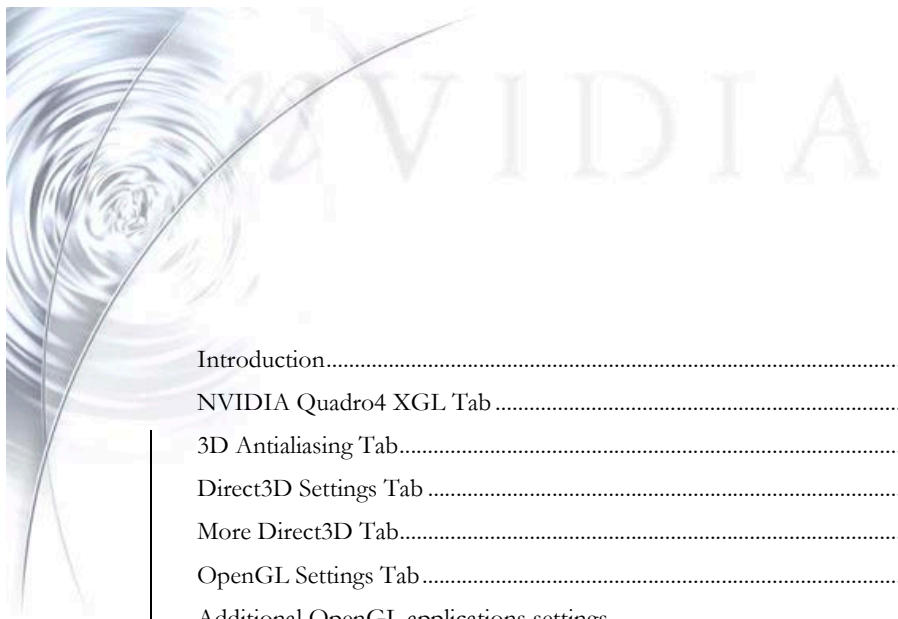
NVIDIA

Introduction.......................................................................................

NVIDIA Quadro4 XGL Tab ..................................................................

3D Antialiasing Tab...........................................................................

Direct3D Settings Tab .......................................................................

More Direct3D Tab.............................................................................

OpenGL Settings Tab ........................................................................

Additional OpenGL applications settings